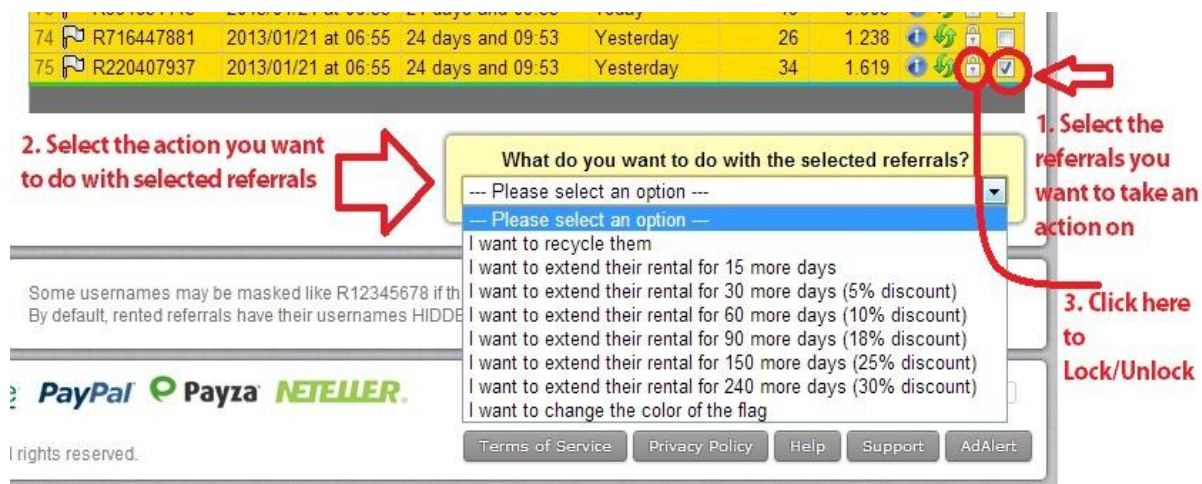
| 74 | R716447881 | 2013/01/21 at 06:55 | 24 days and 09:53 | Yesterday | 26 | 1.238 |
|---|---|---|---|---|---|---|
| 75 | R220407937 | 2013/01/21 at 06:55 | 24 days and 09:53 | Yesterday | 34 | 1.619 |

2. Select the action you want to do with selected referrals

What do you want to do with the selected referrals?

--- Please select an option ---

--- Please select an option ---
I want to recycle them
I want to extend their rental for 15 more days
I want to extend their rental for 30 more days (5% discount)
I want to extend their rental for 60 more days (10% discount)
I want to extend their rental for 90 more days (18% discount)
I want to extend their rental for 150 more days (25% discount)
I want to extend their rental for 240 more days (30% discount)
I want to change the color of the flag

1. Select the referrals you want to take an action on

3. Click here to Lock/Unlock

Some usernames may be masked like R12345678 if th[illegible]
By default, rented referrals have their usernames HIDDE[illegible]

PayPal Payza NETELLER.

l rights reserved.

Terms of Service Privacy Policy Help Support AdAlert